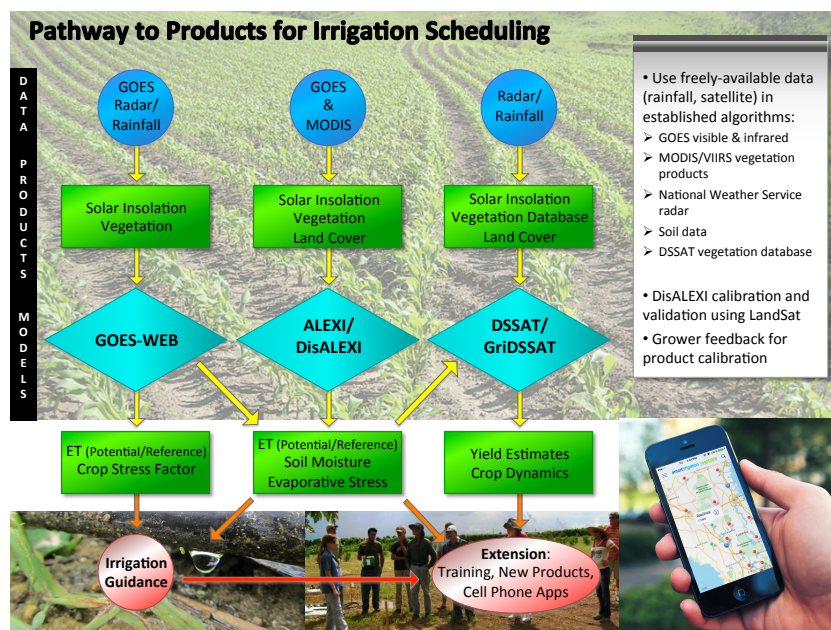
Pathway to Products for Irrigation Scheduling

DATA PRODUCTS MODELS

GOES Radar/ Rainfall

GOES & MODIS

Radar/ Rainfall

Solar Insolation Vegetation

Solar Insolation Vegetation Land Cover

Solar Insolation Vegetation Database Land Cover

GOES-WEB

ALEXI/ DisALEXI

DSSAT/ GriDSSAT

ET (Potential/Reference) Crop Stress Factor

ET (Potential/Reference) Soil Moisture Evaporative Stress

Yield Estimates Crop Dynamics

Irrigation Guidance

Extension: Training, New Products, Cell Phone Apps

• Use freely-available data (rainfall, satellite) in established algorithms:
➢ GOES visible & infrared
➢ MODIS/VIIRS vegetation products
➢ National Weather Service radar
➢ Soil data
➢ DSSAT vegetation database

• DisALEXI calibration and validation using LandSat

• Grower feedback for product calibration